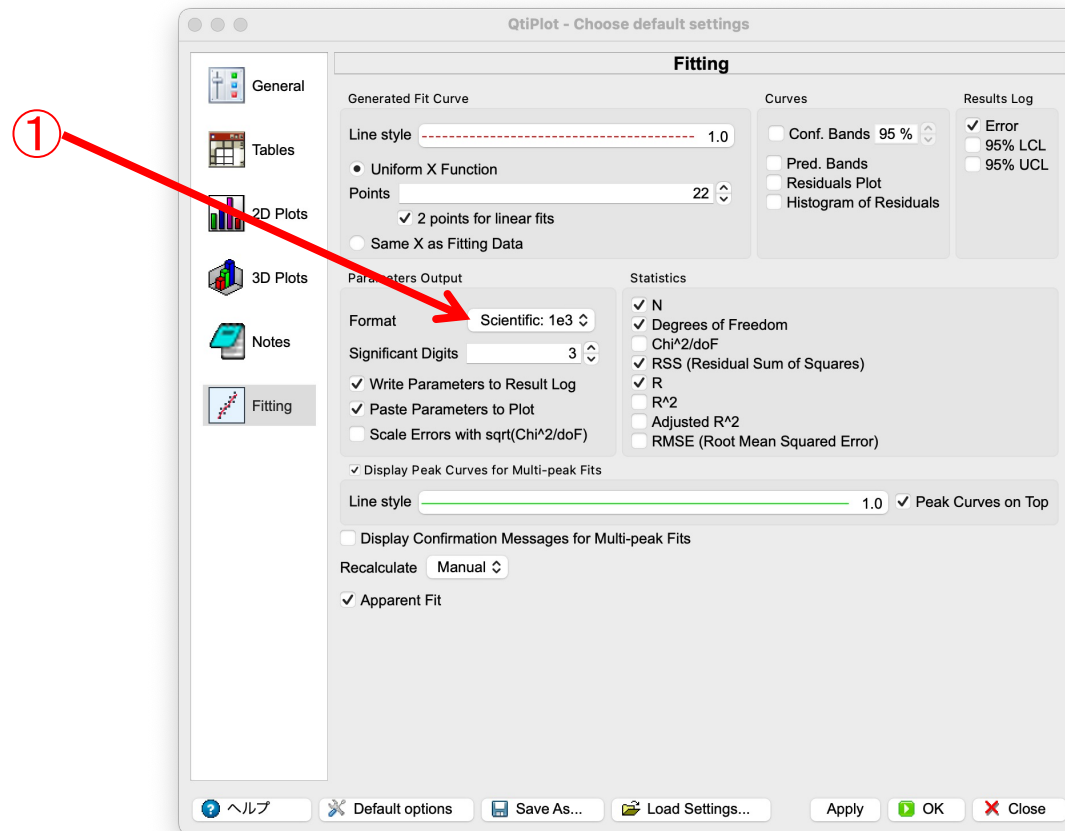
QtiPlot - Choose default settings

①

General
Tables
2D Plots
3D Plots
Notes
Fitting

Fitting

Generated Fit Curve
Line style 1.0
Uniform X Function
Points 22
2 points for linear fits
Same X as Fitting Data

Curves
Conf. Bands 95 %
Pred. Bands
Residuals Plot
Histogram of Residuals

Results Log
Error
95% LCL
95% UCL

Pa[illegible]ters Output
Format Scientific: 1e3
Significant Digits 3
Write Parameters to Result Log
Paste Parameters to Plot
Scale Errors with sqrt(Chi^2/doF)

Statistics
N
Degrees of Freedom
Chi^2/doF
RSS (Residual Sum of Squares)
R
R^2
Adjusted R^2
RMSE (Root Mean Squared Error)

Display Peak Curves for Multi-peak Fits
Line style 1.0 Peak Curves on Top

Display Confirmation Messages for Multi-peak Fits
Recalculate Manual
Apparent Fit

ヘルプ Default options Save As... Load Settings... Apply OK Close